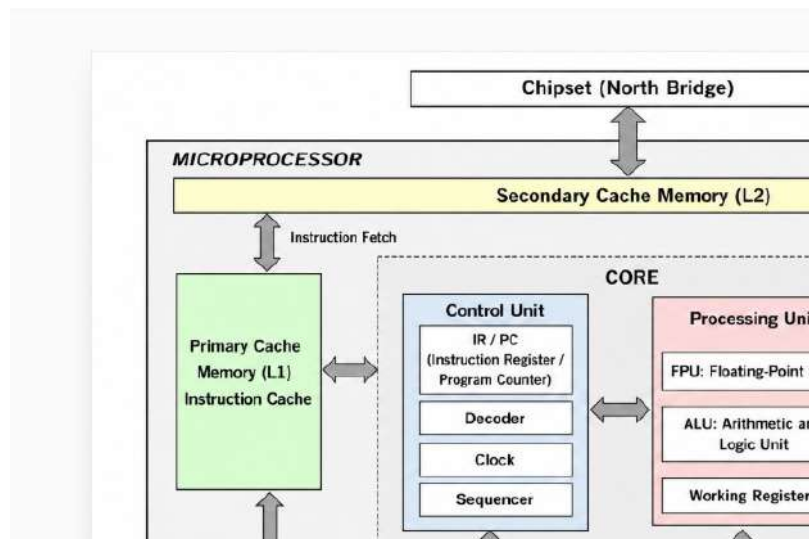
Chipset (North Bridge)

MICROPROCESSOR

Secondary Cache Memory (L2)

Instruction Fetch

CORE

Primary Cache Memory (L1) Instruction Cache

Control Unit

IR / PC (Instruction Register / Program Counter)

Decoder

Clock

Sequencer

Processing Uni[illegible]

FPU: Floating-Point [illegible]

ALU: Arithmetic a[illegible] Logic Unit

Working Register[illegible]